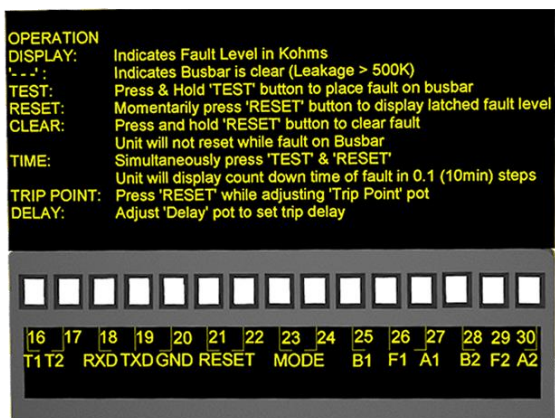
OPERATION
DISPLAY: Indicates Fault Level in Kohms
'- - -' : Indicates Busbar is clear (Leakage > 500K)
TEST: Press & Hold 'TEST' button to place fault on busbar
RESET: Momentarily press 'RESET' button to display latched fault level
CLEAR: Press and hold 'RESET' button to clear fault
Unit will not reset while fault on Busbar
TIME: Simultaneously press 'TEST' & 'RESET'
Unit will display count down time of fault in 0.1 (10min) steps
TRIP POINT: Press 'RESET' while adjusting 'Trip Point' pot
DELAY: Adjust 'Delay' pot to set trip delay

16 17 18 19 20 21 22 23 24 25 26 27 28 29 30
T1 T2 RXD TXD GND RESET MODE B1 F1 A1 B2 F2 A2